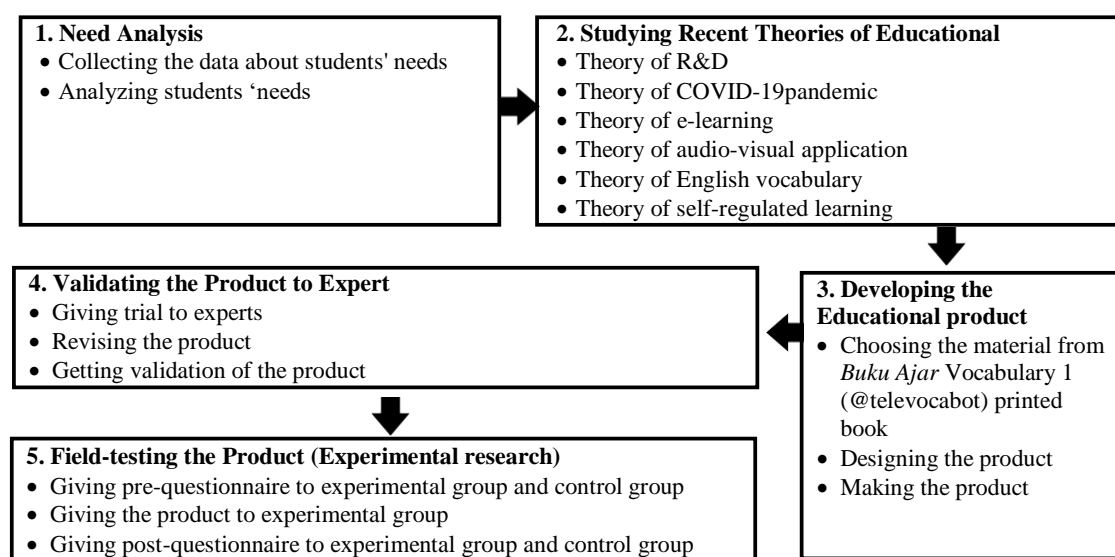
**1. Need Analysis**
- Collecting the data about students' needs
- Analyzing students 'needs

**2. Studying Recent Theories of Educational**
- Theory of R&D
- Theory of COVID-19pandemic
- Theory of e-learning
- Theory of audio-visual application
- Theory of English vocabulary
- Theory of self-regulated learning

**3. Developing the Educational product**
- Choosing the material from *Buku Ajar* Vocabulary 1 (@televocabot) printed book
- Designing the product
- Making the product

**4. Validating the Product to Expert**
- Giving trial to experts
- Revising the product
- Getting validation of the product

**5. Field-testing the Product (Experimental research)**
- Giving pre-questionnaire to experimental group and control group
- Giving the product to experimental group
- Giving post-questionnaire to experimental group and control group